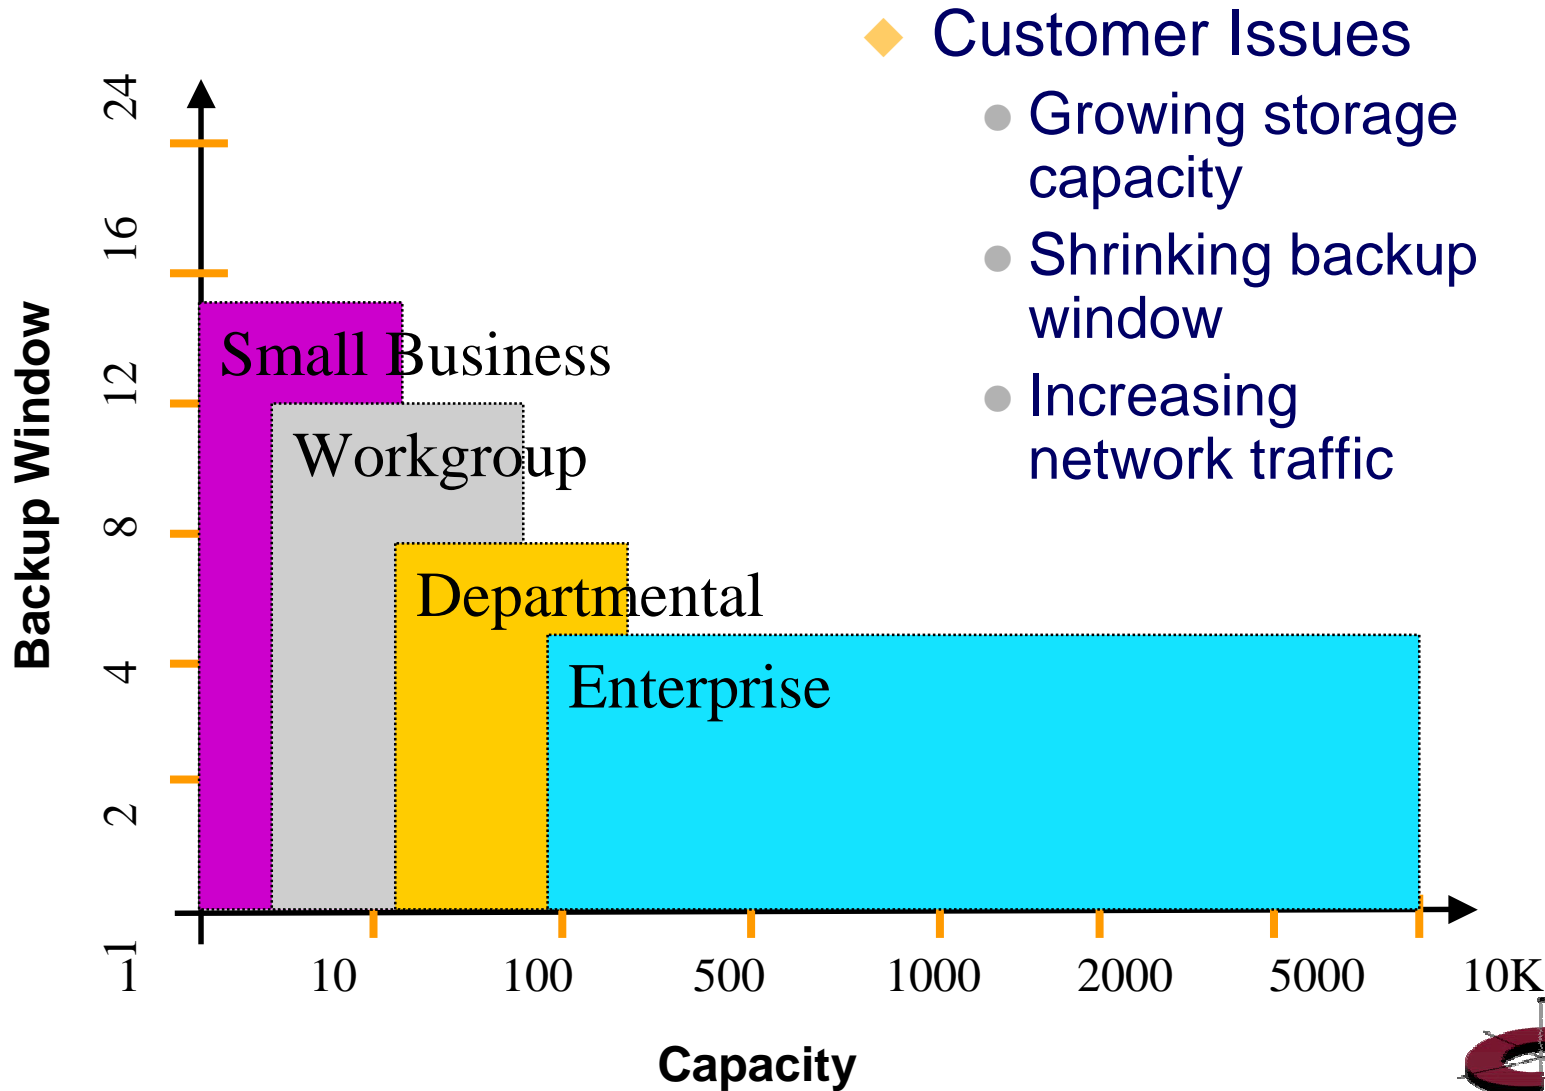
Customer Issues

Growing storage capacity

Shrinking backup window

Increasing network traffic

Backup Window

24
16
12
8
4
2
1

Small Business
Workgroup
Departmental
Enterprise

10
100
500
1000
2000
5000
10K

Capacity